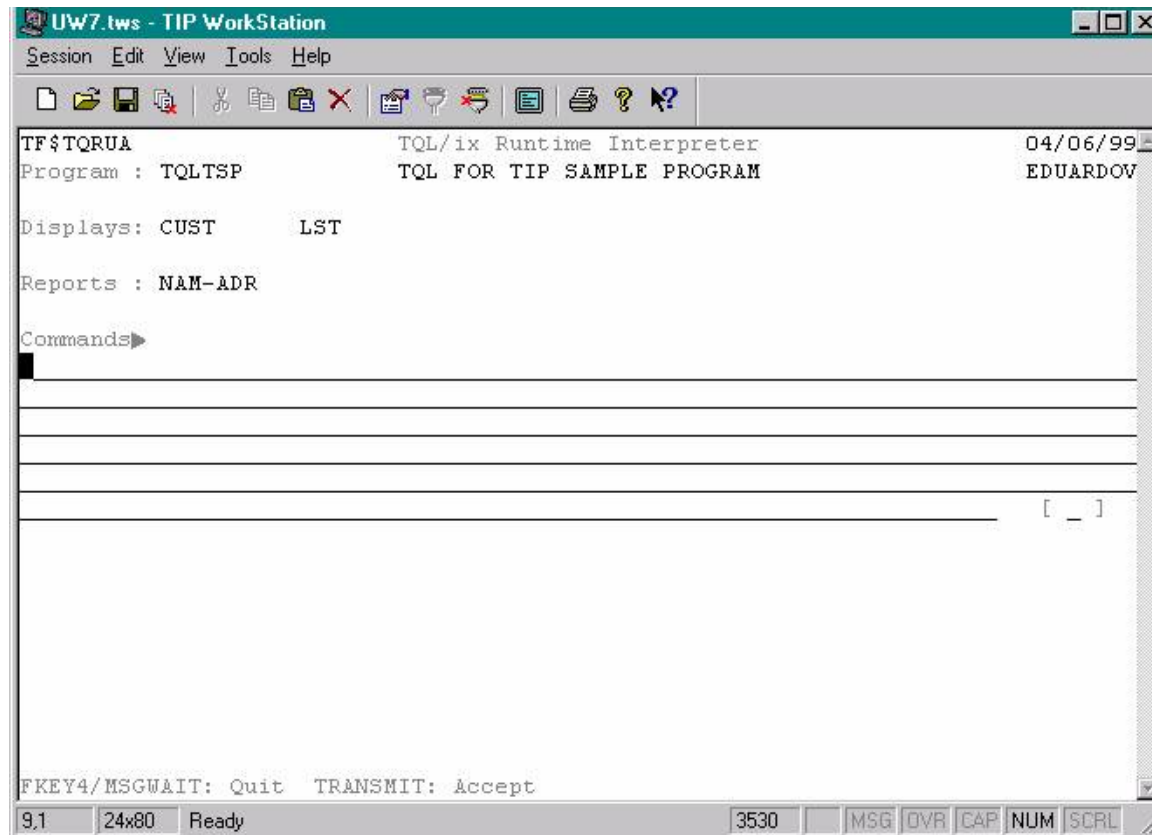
UW7.tws - TIP WorkStation

Session Edit View Tools Help

TF$TQRUA TQL/ix Runtime Interpreter 04/06/99
Program : TQLTSP TQL FOR TIP SAMPLE PROGRAM EDUARDOV

Displays: CUST LST

Reports : NAM-ADR

Commands▶

[ _ ]

FKEY4/MSGWAIT: Quit TRANSMIT: Accept

9,1 24x80 Ready 3530 MSG OVR CAP NUM SCRL